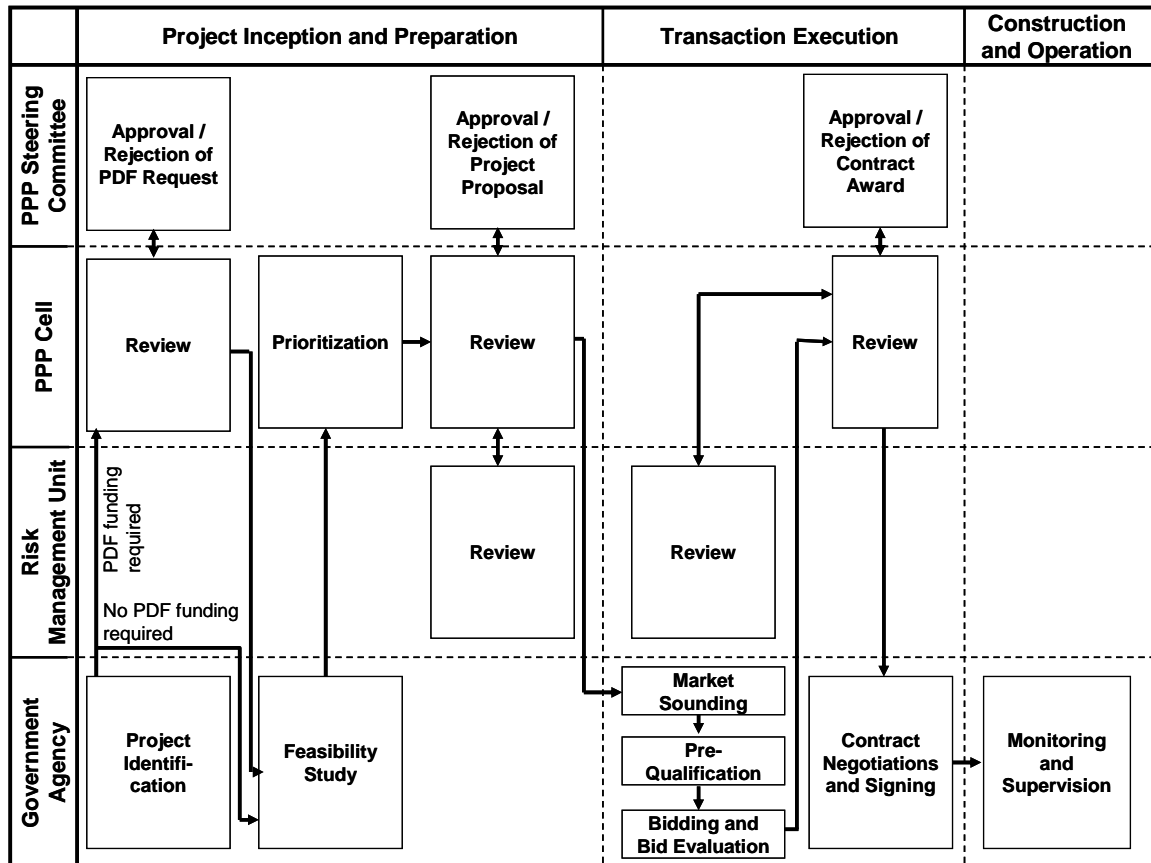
| | Project Inception and Preparation | Transaction Execution | Construction and Operation |
|---|---|---|---|
| PPP Steering Committee | Approval / Rejection of PDF Request; Approval / Rejection of Project Proposal | Approval / Rejection of Contract Award | |
| PPP Cell | Review; Prioritization; Review | Review | |
| Risk Management Unit | PDF funding required; No PDF funding required; Review | Review | |
| Government Agency | Project Identification; Feasibility Study | Market Sounding; Pre-Qualification; Bidding and Bid Evaluation; Contract Negotiations and Signing | Monitoring and Supervision |